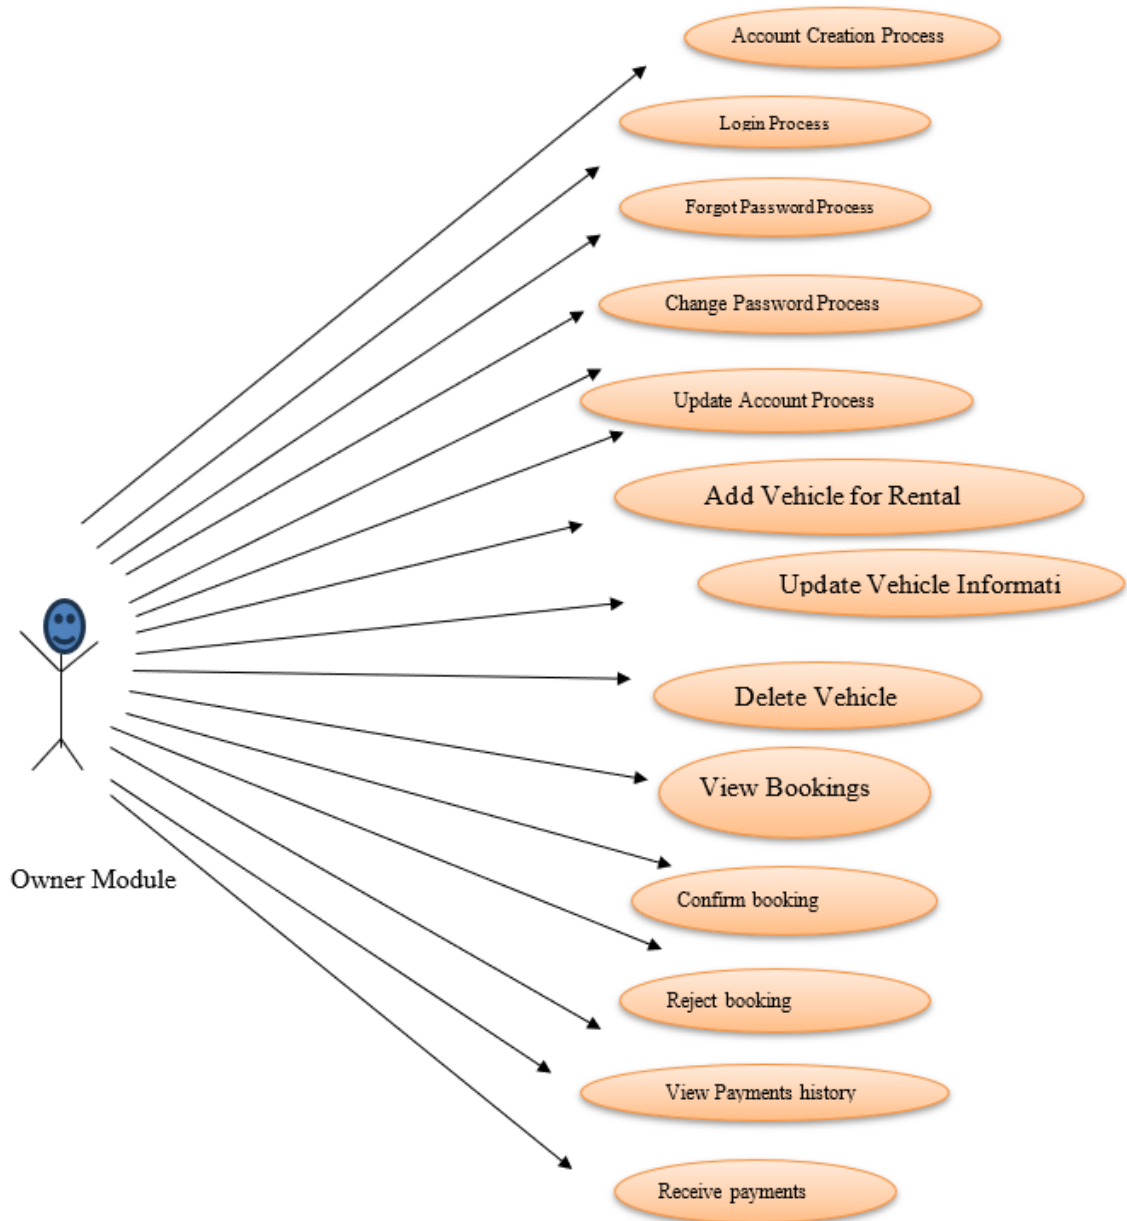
Account Creation Process

Login Process

Forgot Password Process

Change Password Process

Update Account Process

Add Vehicle for Rental

Update Vehicle Informati

Delete Vehicle

View Bookings

Confirm booking

Reject booking

View Payments history

Receive payments

Owner Module